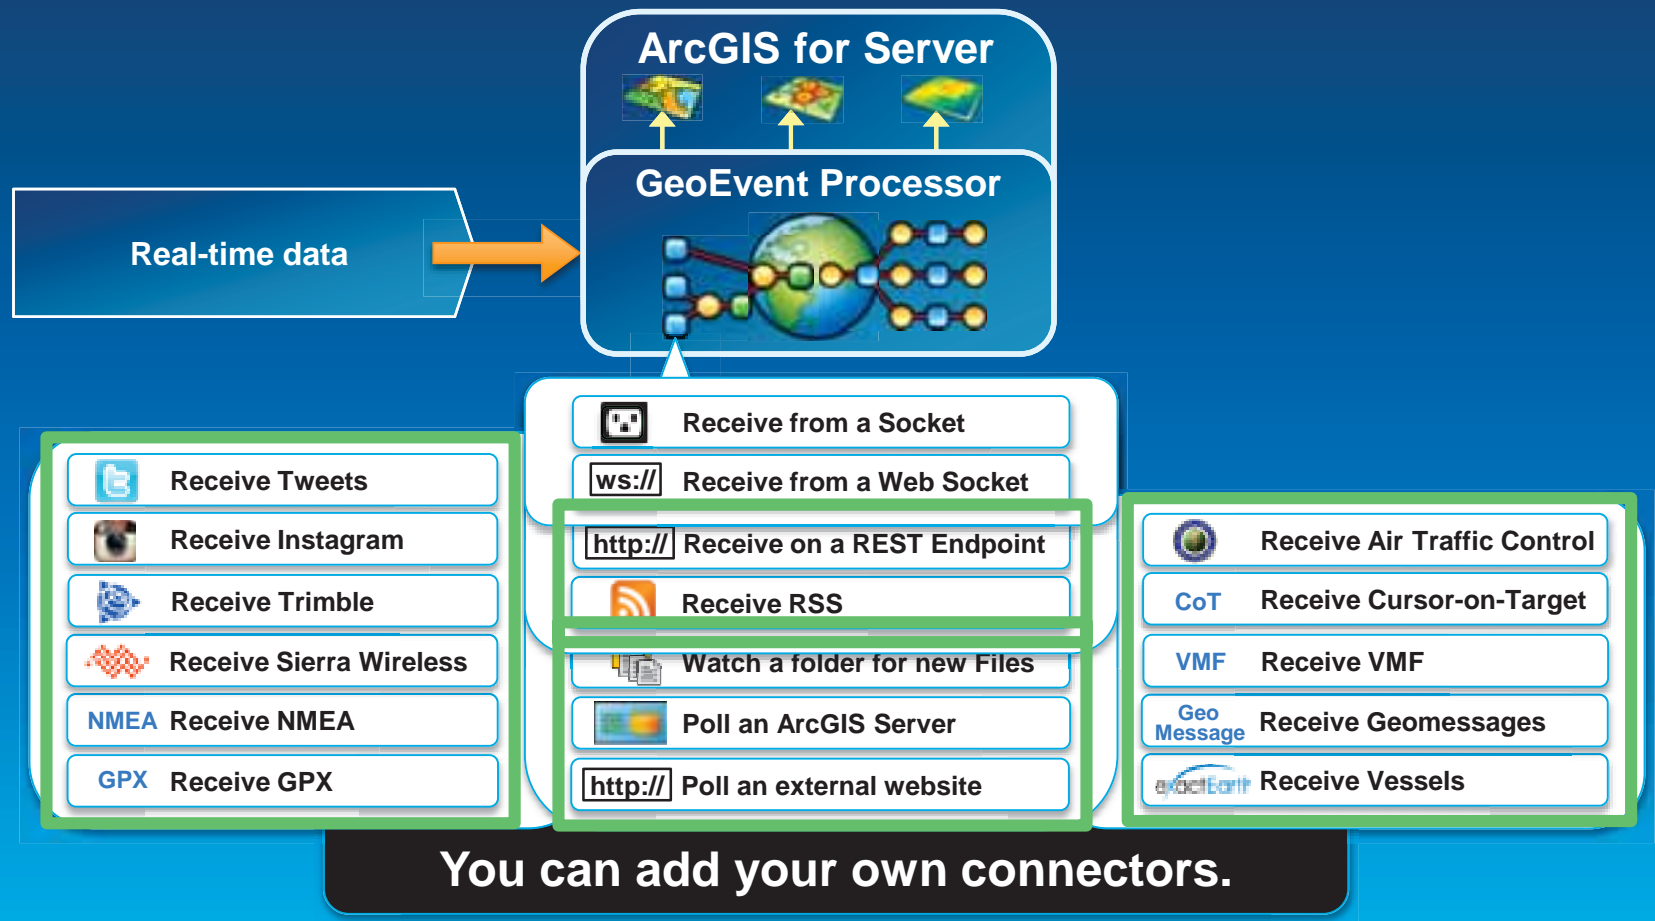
ArcGIS for Server

GeoEvent Processor

Real-time data

Receive Tweets

Receive Instagram

Receive Trimble

Receive Sierra Wireless

NMEA Receive NMEA

GPX Receive GPX

Receive from a Socket

ws:// Receive from a Web Socket

http:// Receive on a REST Endpoint

Receive RSS

Watch a folder for new Files

Poll an ArcGIS Server

http:// Poll an external website

Receive Air Traffic Control

CoT Receive Cursor-on-Target

VMF Receive VMF

Geo Message Receive Geomessages

exactEarth Receive Vessels

You can add your own connectors.